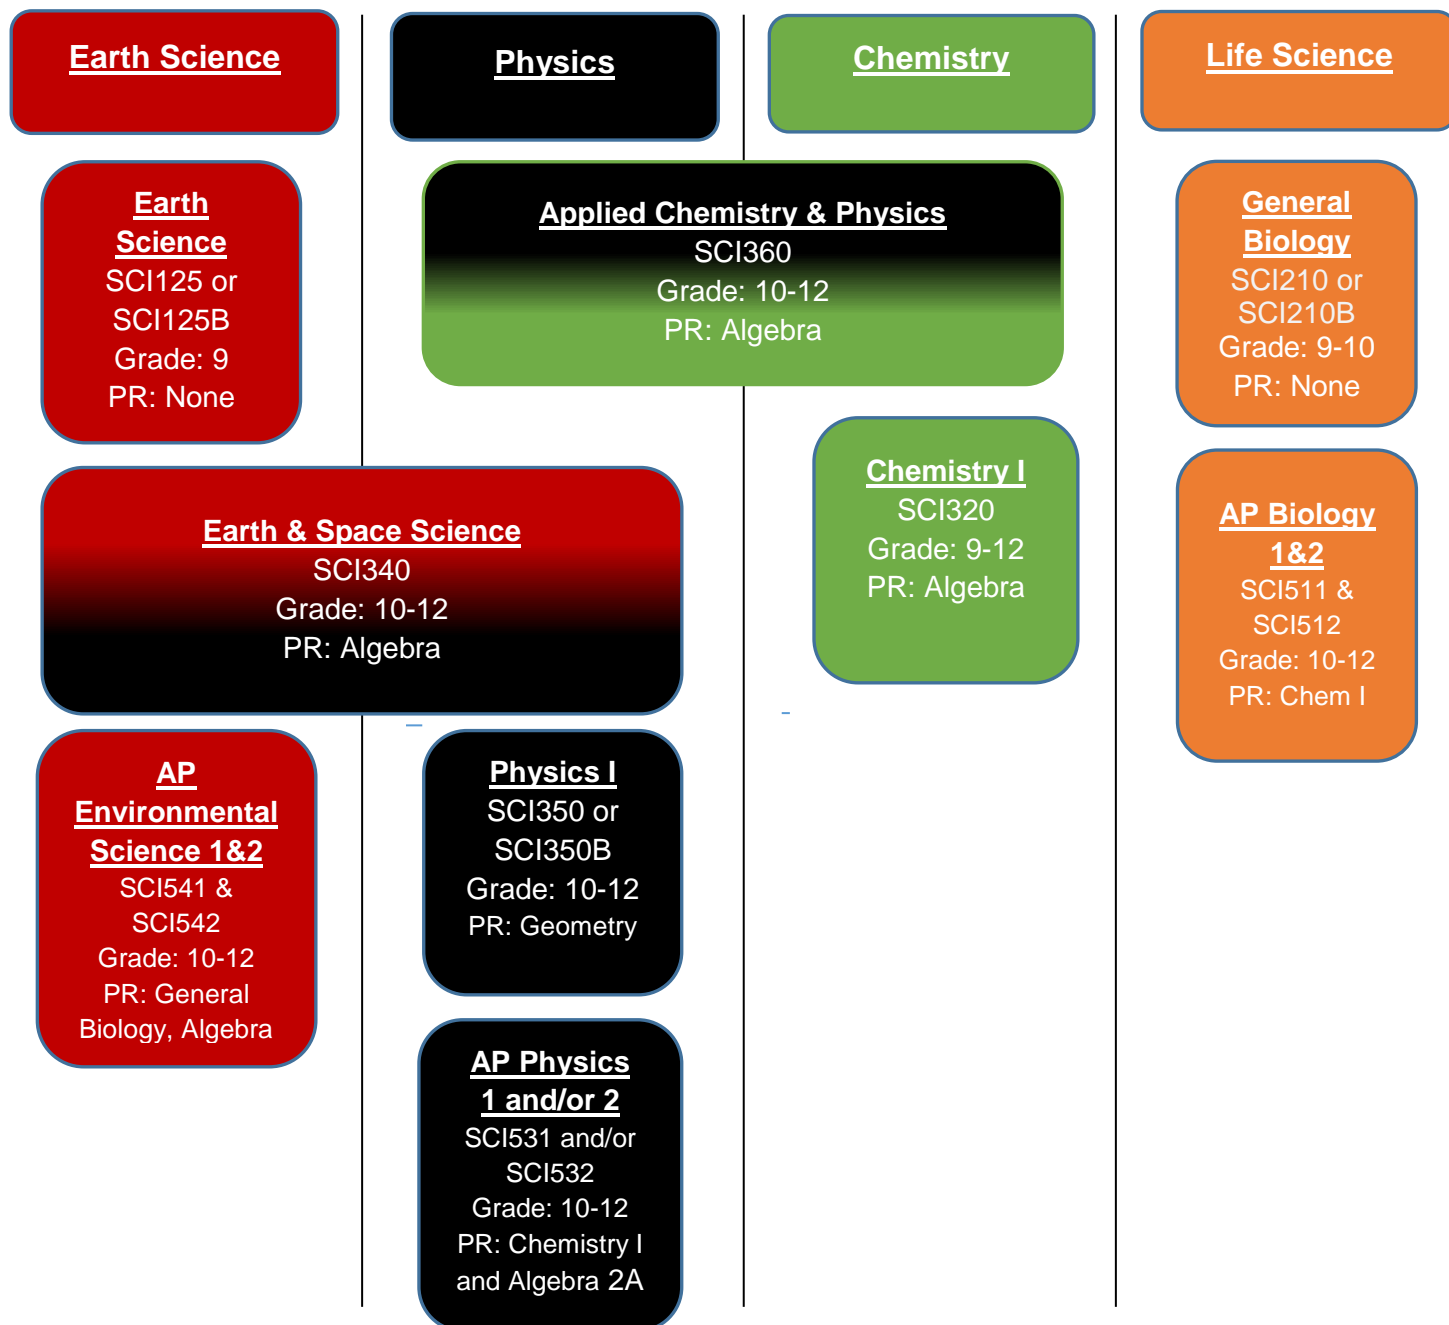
Earth Science

Physics

Chemistry

Life Science

Earth Science
SCI125 or SCI125B
Grade: 9
PR: None

Applied Chemistry & Physics
SCI360
Grade: 10-12
PR: Algebra

General Biology
SCI210 or SCI210B
Grade: 9-10
PR: None

Chemistry I
SCI320
Grade: 9-12
PR: Algebra

Earth & Space Science
SCI340
Grade: 10-12
PR: Algebra

AP Biology 1&2
SCI511 & SCI512
Grade: 10-12
PR: Chem I

AP Environmental Science 1&2
SCI541 & SCI542
Grade: 10-12
PR: General Biology, Algebra

Physics I
SCI350 or SCI350B
Grade: 10-12
PR: Geometry

AP Physics 1 and/or 2
SCI531 and/or SCI532
Grade: 10-12
PR: Chemistry I and Algebra 2A